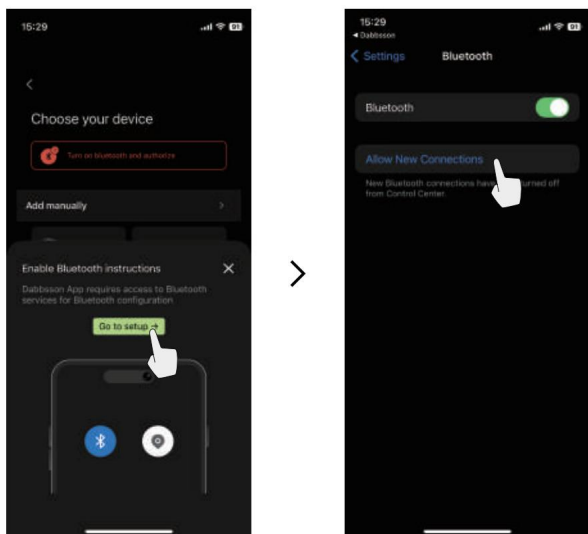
15:29

<

Choose your device

Turn on bluetooth and authorize

Add manually

Enable Bluetooth instructions

Dabbsson App requires access to Bluetooth services for Bluetooth configuration

Go to setup →

15:29
◂ Dabbsson

< Settings Bluetooth

Bluetooth

Allow New Connections

New Bluetooth connections have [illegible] turned off from Control Center.